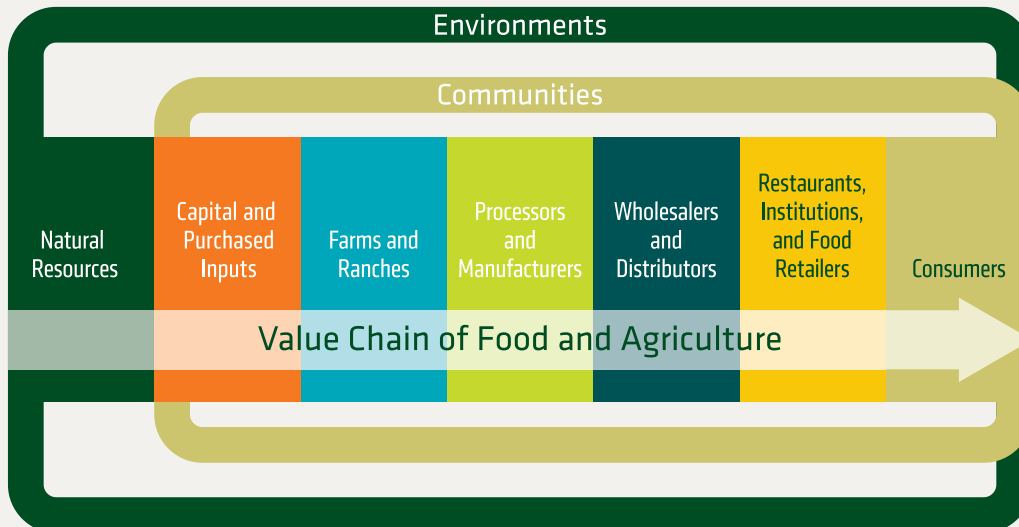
Environments

Communities

Natural Resources

Capital and Purchased Inputs

Farms and Ranches

Processors and Manufacturers

Wholesalers and Distributors

Restaurants, Institutions, and Food Retailers

Consumers

Value Chain of Food and Agriculture